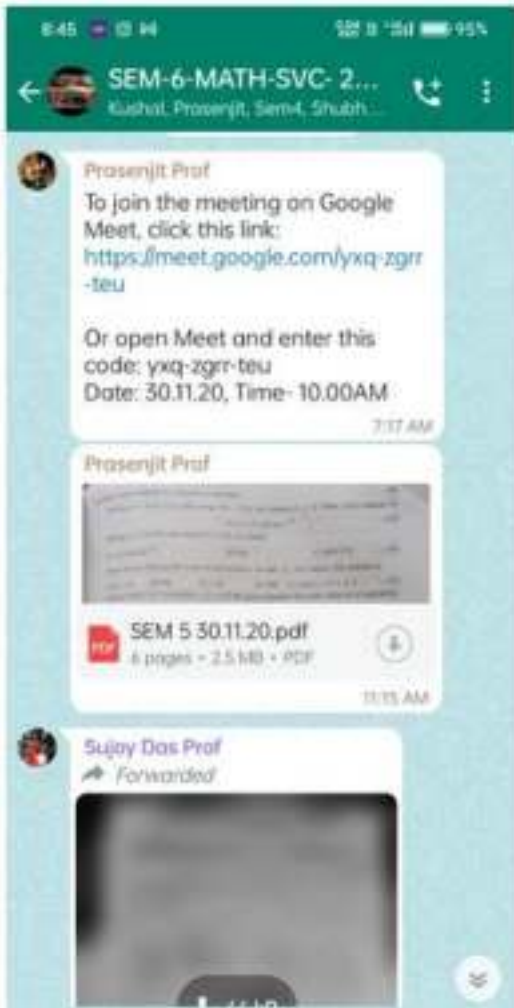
8:45 95%

SEM-6-MATH-SVC- 2...
Kushal, Prasenjit, Sem4, Shubh...

Prasenjit Prof
To join the meeting on Google Meet, click this link:
https://meet.google.com/yxq-zgrr-teu

Or open Meet and enter this code: yxq-zgrr-teu
Date: 30.11.20, Time- 10.00AM
7:17 AM

Prasenjit Prof
SEM 5 30.11.20.pdf
6 pages • 2.5 MB • PDF
11:15 AM

Sujoy Das Prof
Forwarded